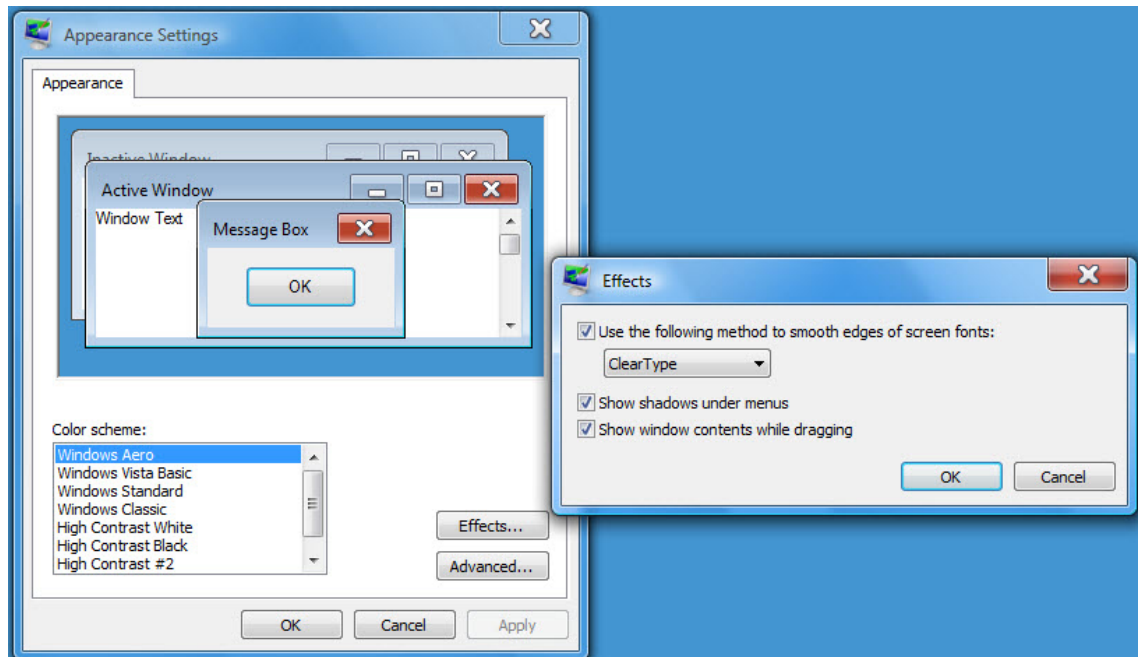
Appearance Settings

Appearance

Inactive Window

Active Window

Window Text

Message Box

OK

Color scheme:

Windows Aero
Windows Vista Basic
Windows Standard
Windows Classic
High Contrast White
High Contrast Black
High Contrast #2

Effects...

Advanced...

OK Cancel Apply

Effects

Use the following method to smooth edges of screen fonts:

ClearType

Show shadows under menus

Show window contents while dragging

OK Cancel